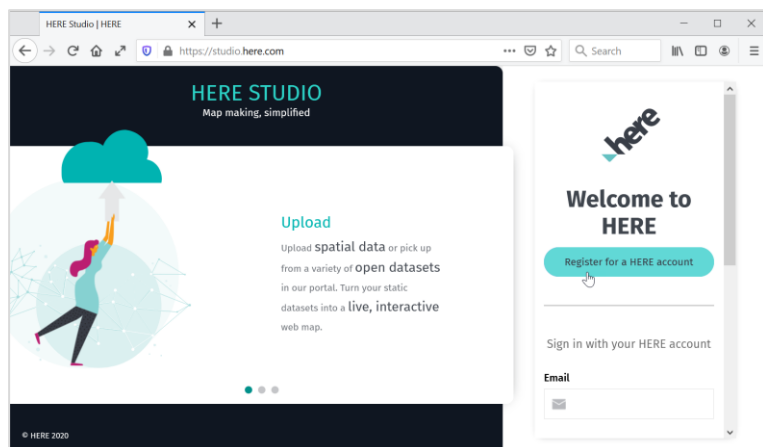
HERE Studio | HERE

https://studio.here.com

Search

HERE STUDIO
Map making, simplified

Upload

Upload spatial data or pick up from a variety of open datasets in our portal. Turn your static datasets into a live, interactive web map.

© HERE 2020

here

Welcome to HERE

Register for a HERE account

Sign in with your HERE account

Email